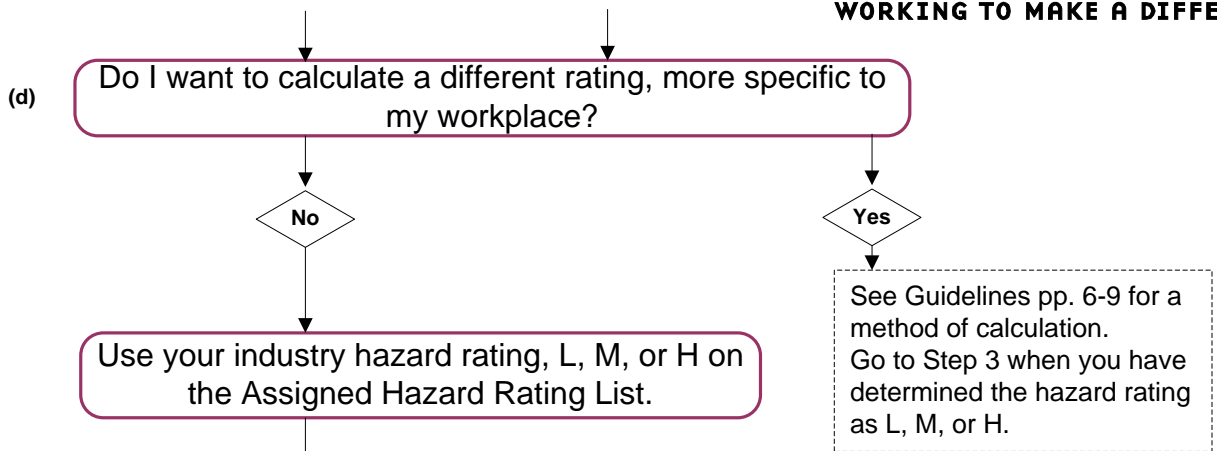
WORKING TO MAKE A DIFFE

(d)

Do I want to calculate a different rating, more specific to my workplace?

No

Yes

See Guidelines pp. 6-9 for a method of calculation.
Go to Step 3 when you have determined the hazard rating as L, M, or H.

Use your industry hazard rating, L, M, or H on the Assigned Hazard Rating List.